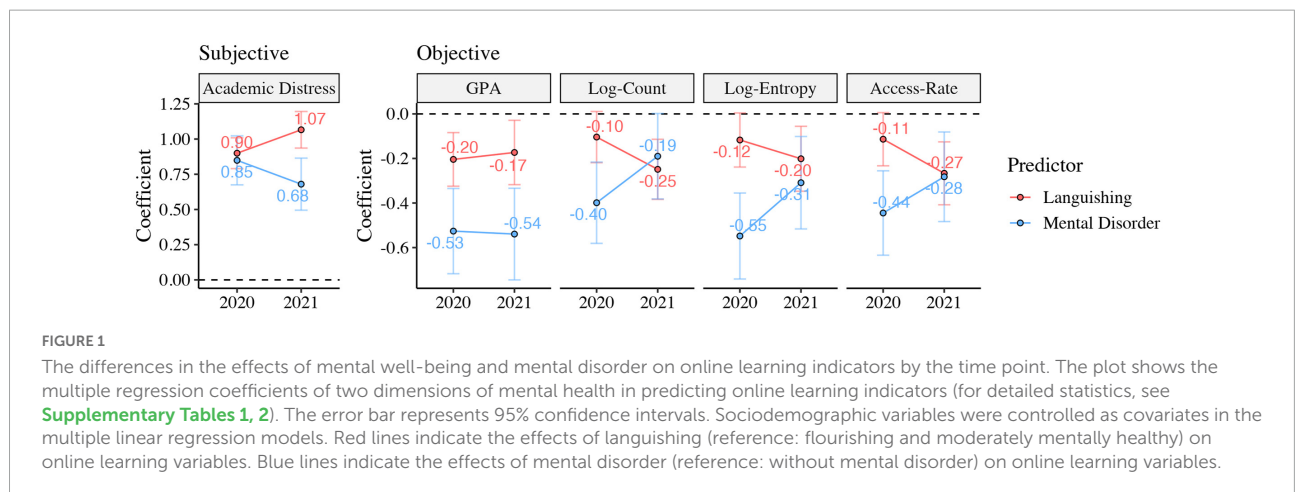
Subjective

Academic Distress

1.25
1.00
0.75
0.50
0.25
0.00

Coefficient

0.90
1.07
0.85
0.68

2020 2021

Objective

GPA

Log-Count

Log-Entropy

Access-Rate

0.0
-0.2
-0.4
-0.6

Coefficient

-0.20
-0.17
-0.53
-0.54

-0.10
-0.25
-0.40
-0.19

-0.12
-0.20
-0.55
-0.31

-0.11
-0.27
-0.44
-0.28

2020 2021 2020 2021 2020 2021 2020 2021

Predictor

Languishing

Mental Disorder

FIGURE 1

The differences in the effects of mental well-being and mental disorder on online learning indicators by the time point. The plot shows the multiple regression coefficients of two dimensions of mental health in predicting online learning indicators (for detailed statistics, see Supplementary Tables 1, 2). The error bar represents 95% confidence intervals. Sociodemographic variables were controlled as covariates in the multiple linear regression models. Red lines indicate the effects of languishing (reference: flourishing and moderately mentally healthy) on online learning variables. Blue lines indicate the effects of mental disorder (reference: without mental disorder) on online learning variables.